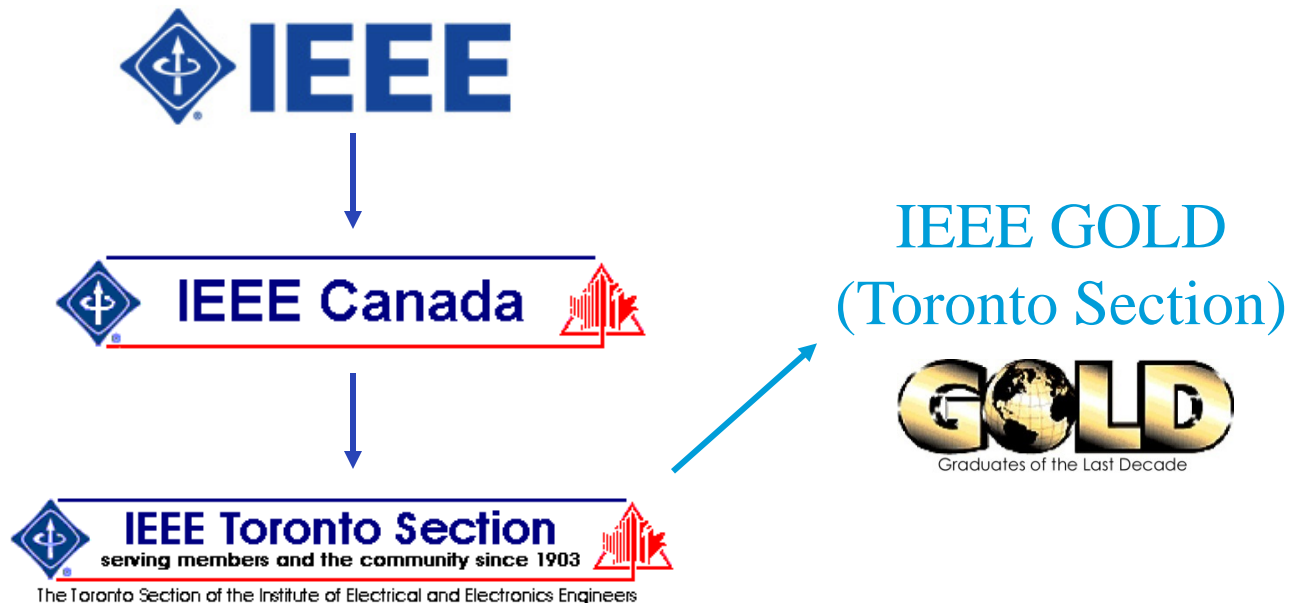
IEEE

IEEE Canada

IEEE Toronto Section
serving members and the community since 1903
The Toronto Section of the Institute of Electrical and Electronics Engineers

IEEE GOLD
(Toronto Section)

GOLD
Graduates of the Last Decade